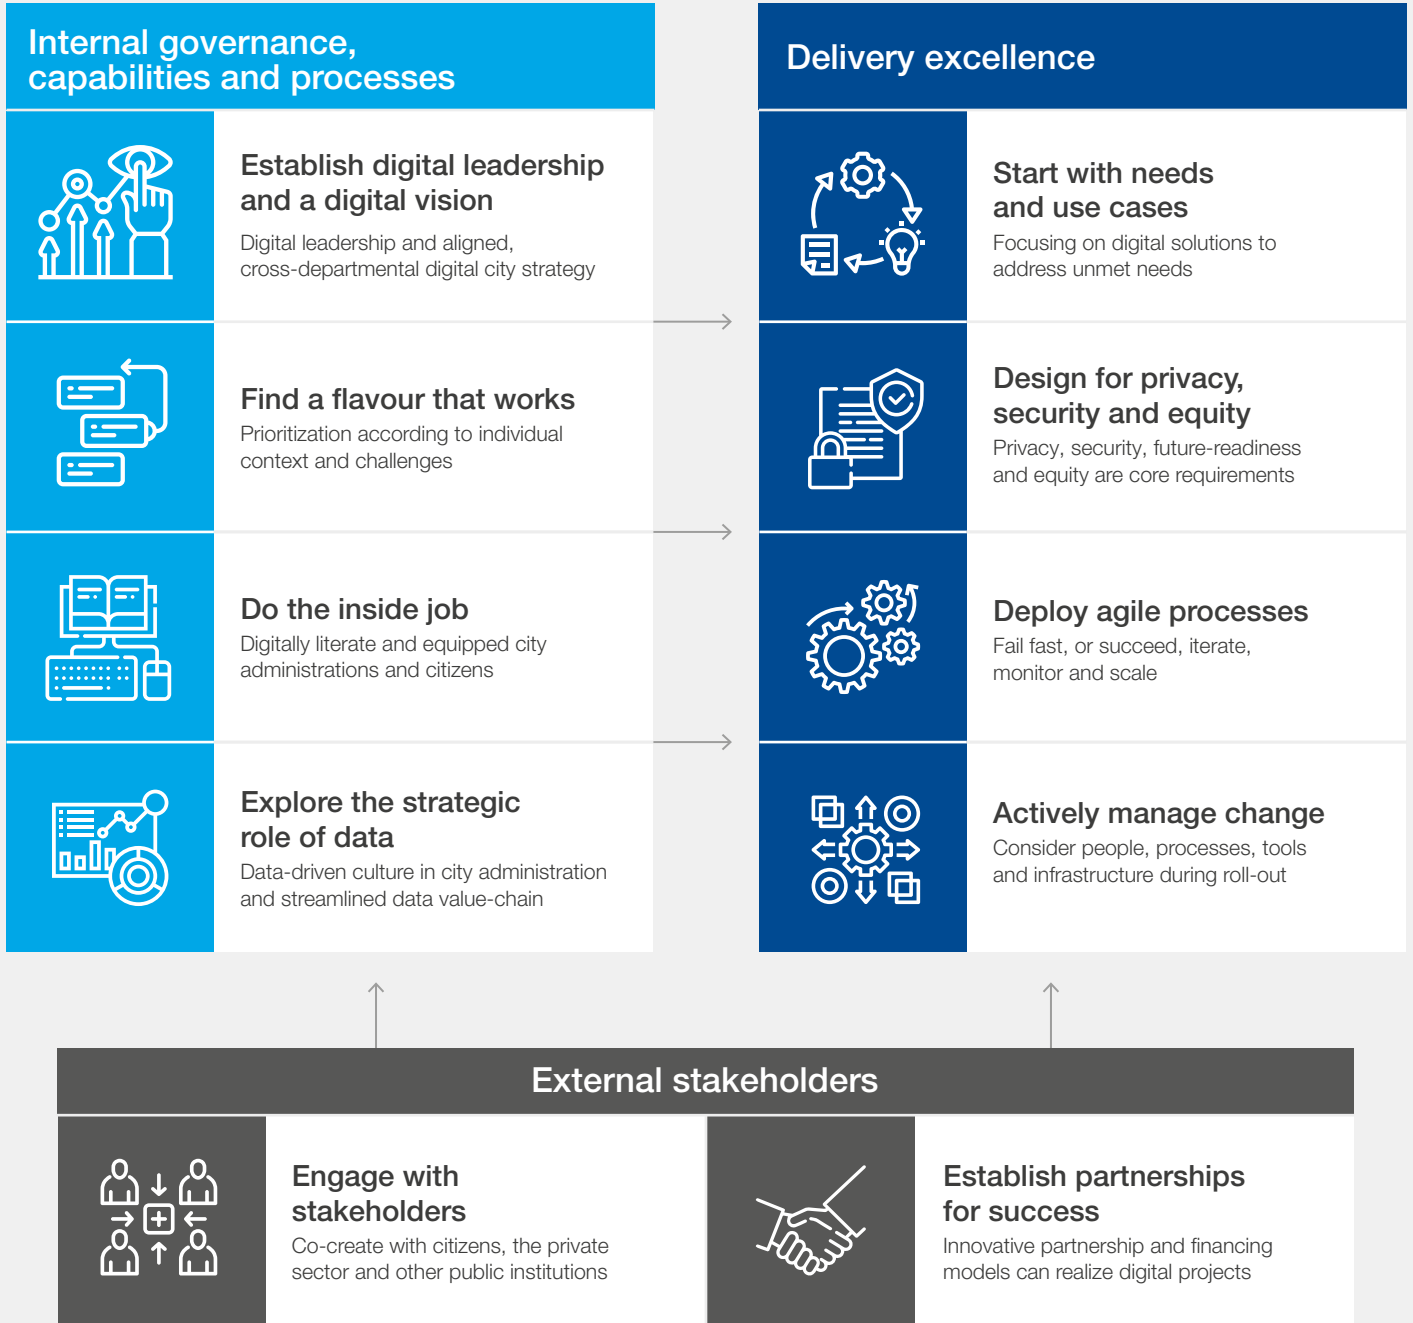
Internal governance, capabilities and processes

Establish digital leadership and a digital vision
Digital leadership and aligned, cross-departmental digital city strategy

Find a flavour that works
Prioritization according to individual context and challenges

Do the inside job
Digitally literate and equipped city administrations and citizens

Explore the strategic role of data
Data-driven culture in city administration and streamlined data value-chain

Delivery excellence

Start with needs and use cases
Focusing on digital solutions to address unmet needs

Design for privacy, security and equity
Privacy, security, future-readiness and equity are core requirements

Deploy agile processes
Fail fast, or succeed, iterate, monitor and scale

Actively manage change
Consider people, processes, tools and infrastructure during roll-out

External stakeholders

Engage with stakeholders
Co-create with citizens, the private sector and other public institutions

Establish partnerships for success
Innovative partnership and financing models can realize digital projects